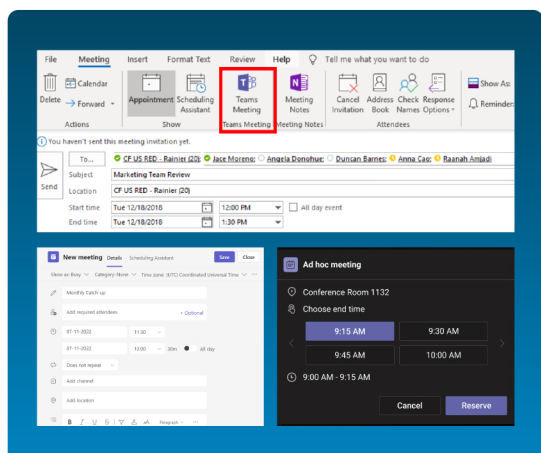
File Meeting Insert Format Text Review Help Tell me what you want to do

Delete Calendar Forward Appointment Scheduling Assistant Teams Meeting Meeting Notes Cancel Invitation Address Book Check Names Response Options Show As: Reminder:

Actions Show Teams Meeting Meeting Notes Attendees

You haven't sent this meeting invitation yet.

Send To... CF US RED - Rainier (20); Jace Moreno; Angela Donohue; Duncan Barnes; Anna Cas; Raanah Amjadi

Subject Marketing Team Review

Location CF US RED - Rainier (20)

Start time Tue 12/18/2018 12:00 PM All day event

End time Tue 12/18/2018 1:30 PM

New meeting Details Scheduling Assistant Save Close

Show as: Busy Category: None Time zone: (UTC) Coordinated Universal Time

Monthly Catch up

Add required attendees + Optional

07-11-2022 11:30

07-11-2022 12:00 30m All day

Does not repeat

Add channel

Add location

B I U S Paragraph

Ad hoc meeting

Conference Room 1132

Choose end time

9:15 AM 9:30 AM

9:45 AM 10:00 AM

9:00 AM - 9:15 AM

Cancel Reserve